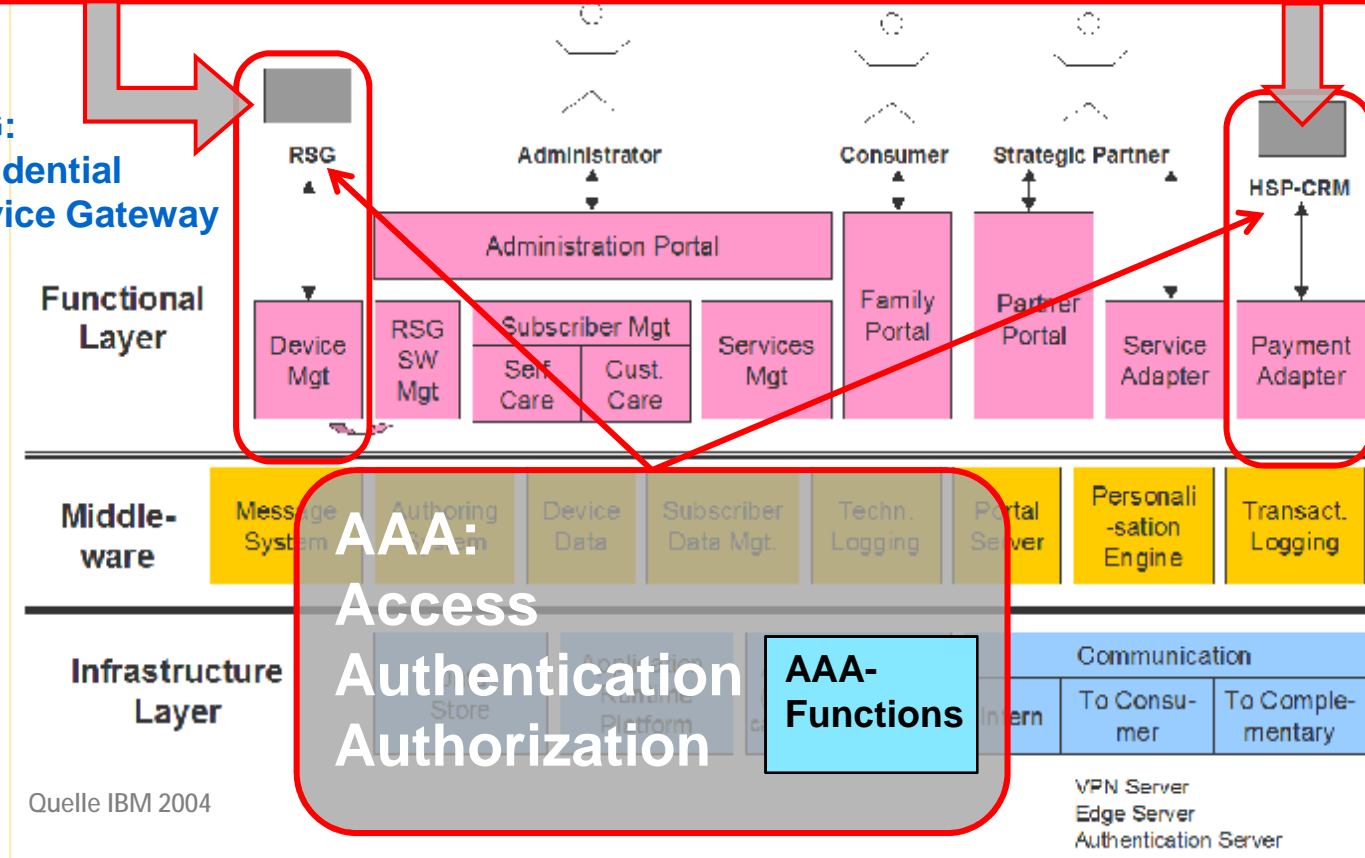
s:
dential
vice Gateway

RSG

Administrator

Consumer

Strategic Partner

HSP-CRM

Administration Portal

Functional Layer

Device Mgt

RSG SW Mgt

Subscriber Mgt

Self Care

Cust. Care

Services Mgt

Family Portal

Partner Portal

Service Adapter

Payment Adapter

Middle-ware

Message System

Authoring System

Device Data

Subscriber Data Mgt.

Techn. Logging

Portal Server

Personali-sation Engine

Transact. Logging

AAA:
Access
Authentication
Authorization

AAA-Functions

Infrastructure Layer

Store

Application Runtime Platform

Communication

Intern

To Consu-mer

To Comple-mentary

Quelle IBM 2004

VPN Server
Edge Server
Authentication Server